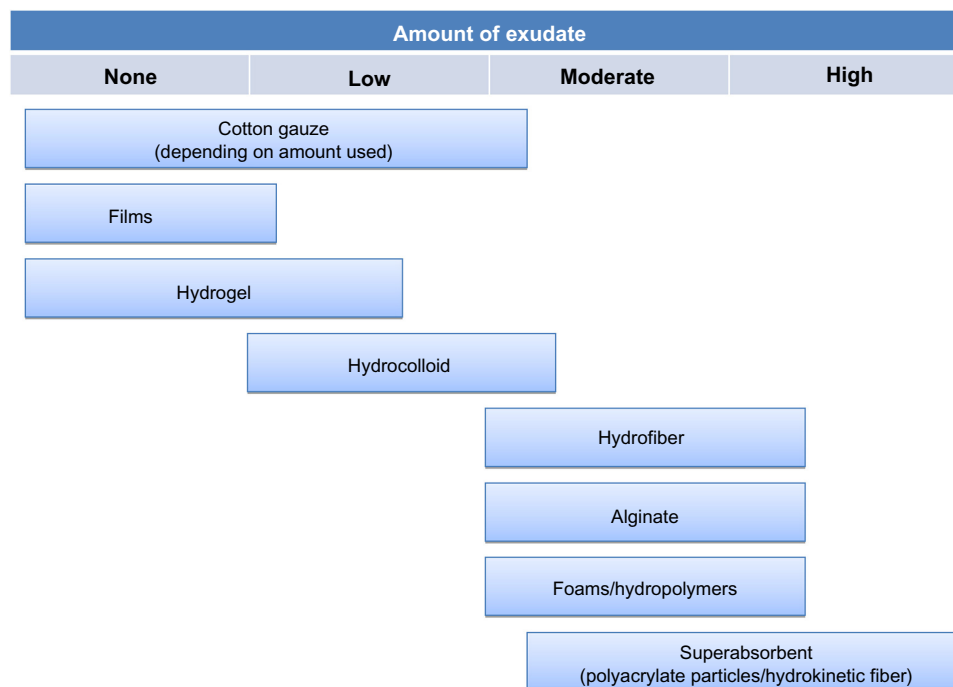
Amount of exudate

| None | Low | Moderate | High |
|---|---|---|---|

Cotton gauze (depending on amount used)

Films

Hydrogel

Hydrocolloid

Hydrofiber

Alginate

Foams/hydropolymers

Superabsorbent (polyacrylate particles/hydrokinetic fiber)